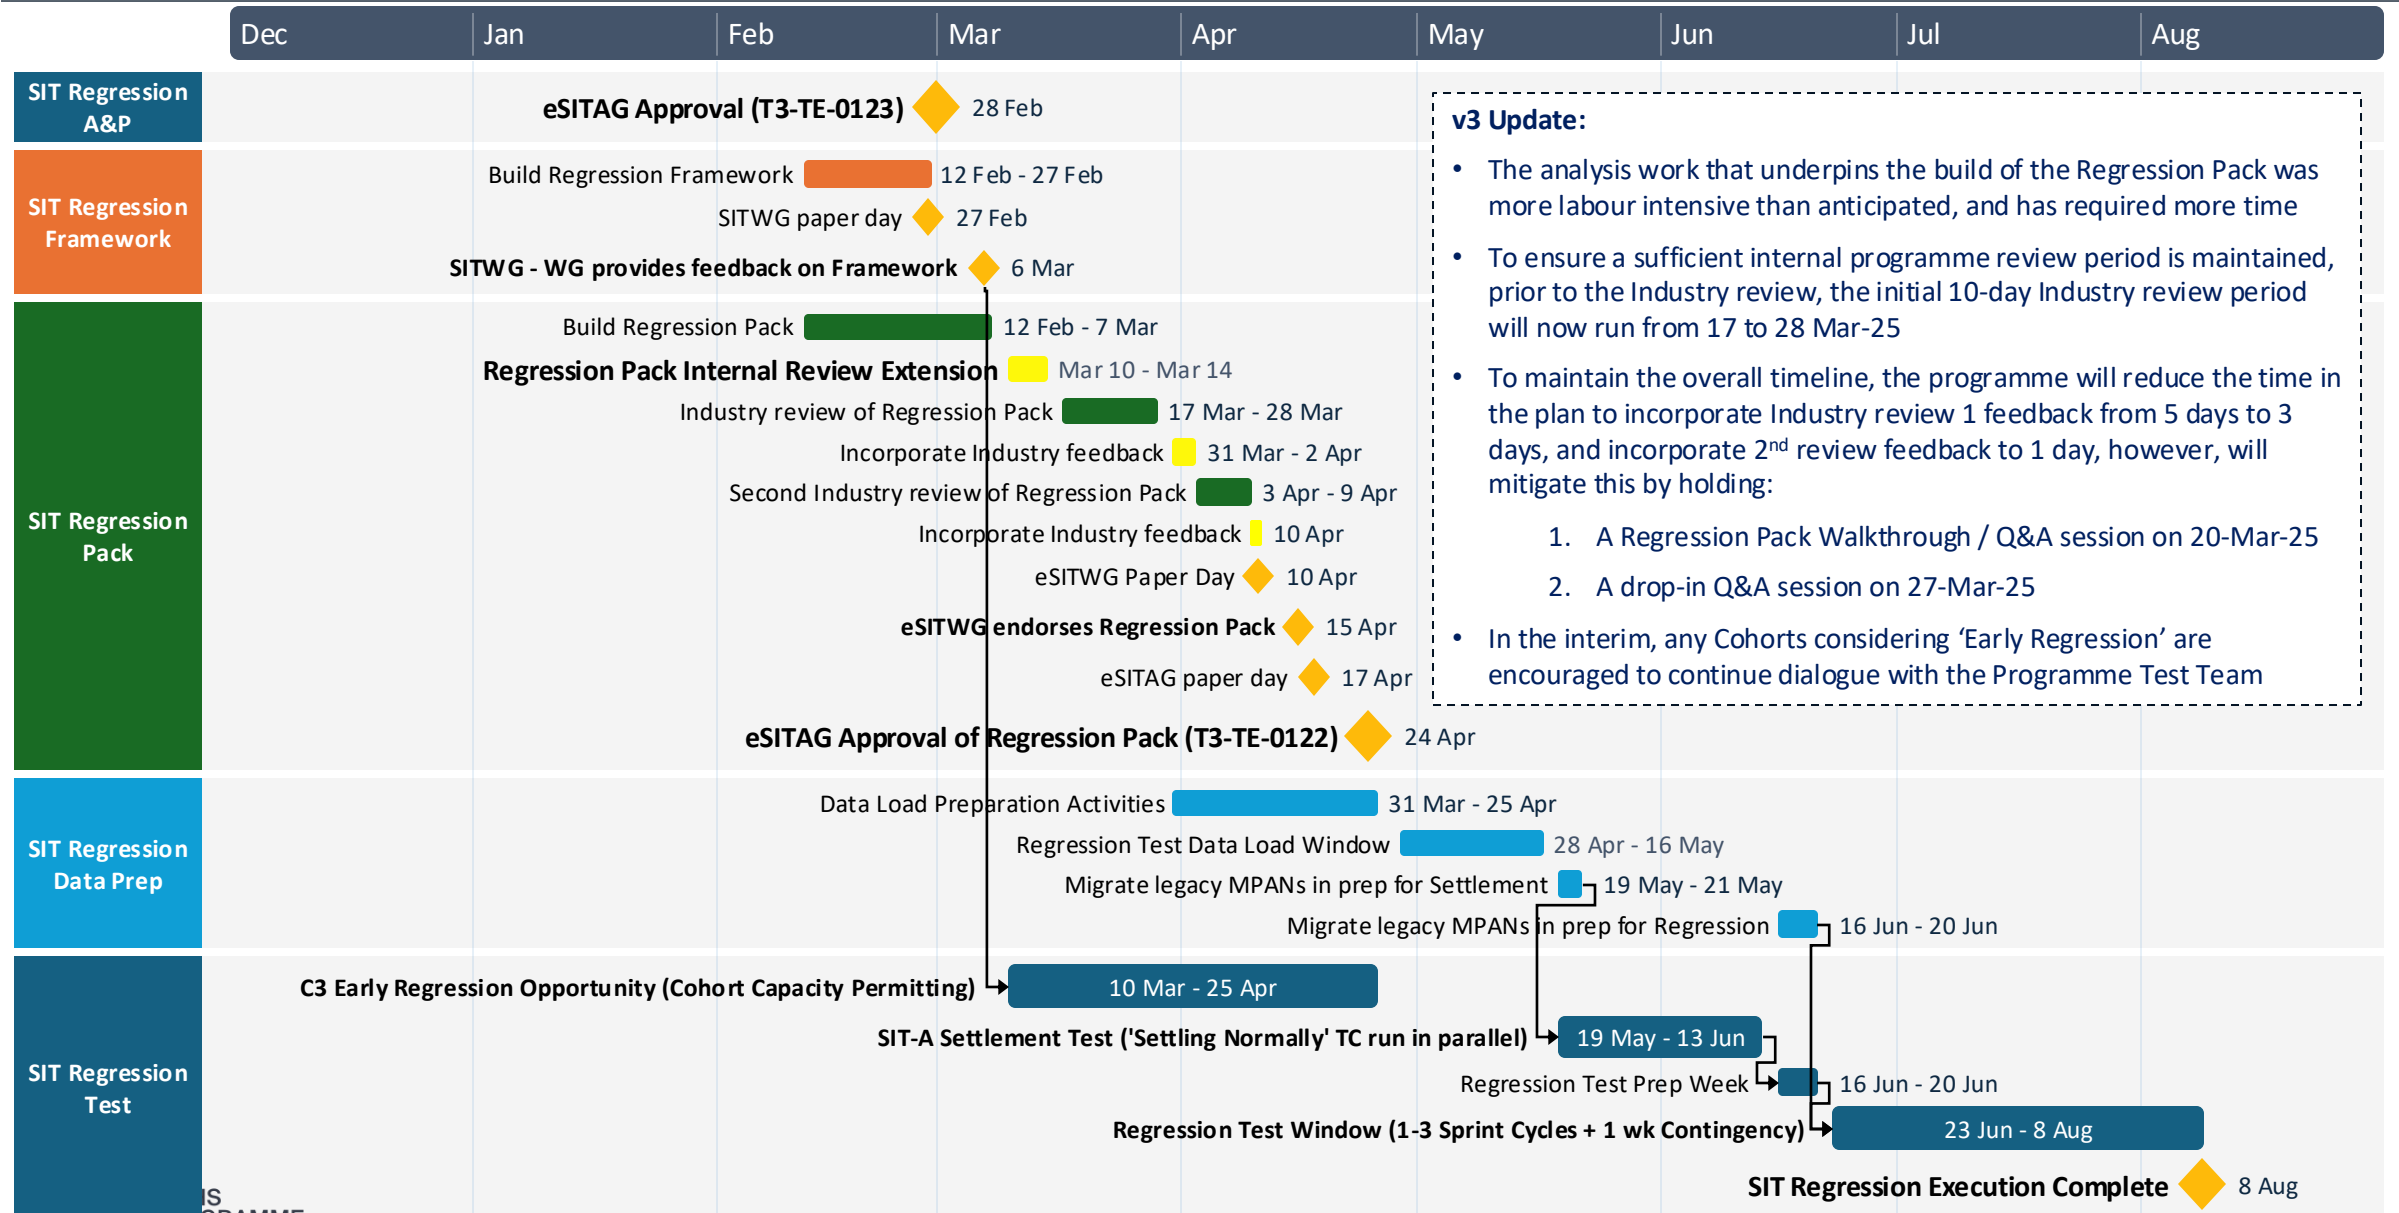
Dec Jan Feb Mar Apr May Jun Jul Aug

SIT Regression A&P

eSITAG Approval (T3-TE-0123) 28 Feb

SIT Regression Framework

Build Regression Framework 12 Feb - 27 Feb

SITWG paper day 27 Feb

SITWG - WG provides feedback on Framework 6 Mar

SIT Regression Pack

Build Regression Pack 12 Feb - 7 Mar

Regression Pack Internal Review Extension Mar 10 - Mar 14

Industry review of Regression Pack 17 Mar - 28 Mar

Incorporate Industry feedback 31 Mar - 2 Apr

Second Industry review of Regression Pack 3 Apr - 9 Apr

Incorporate Industry feedback 10 Apr

eSITWG Paper Day 10 Apr

eSITWG endorses Regression Pack 15 Apr

eSITAG paper day 17 Apr

eSITAG Approval of Regression Pack (T3-TE-0122) 24 Apr

v3 Update:

• The analysis work that underpins the build of the Regression Pack was more labour intensive than anticipated, and has required more time

• To ensure a sufficient internal programme review period is maintained, prior to the Industry review, the initial 10-day Industry review period will now run from 17 to 28 Mar-25

• To maintain the overall timeline, the programme will reduce the time in the plan to incorporate Industry review 1 feedback from 5 days to 3 days, and incorporate 2$^{nd}$ review feedback to 1 day, however, will mitigate this by holding:

1. A Regression Pack Walkthrough / Q&A session on 20-Mar-25

2. A drop-in Q&A session on 27-Mar-25

• In the interim, any Cohorts considering ‘Early Regression’ are encouraged to continue dialogue with the Programme Test Team

SIT Regression Data Prep

Data Load Preparation Activities 31 Mar - 25 Apr

Regression Test Data Load Window 28 Apr - 16 May

Migrate legacy MPANs in prep for Settlement 19 May - 21 May

Migrate legacy MPANs in prep for Regression 16 Jun - 20 Jun

SIT Regression Test

C3 Early Regression Opportunity (Cohort Capacity Permitting) 10 Mar - 25 Apr

SIT-A Settlement Test ('Settling Normally' TC run in parallel) 19 May - 13 Jun

Regression Test Prep Week 16 Jun - 20 Jun

Regression Test Window (1-3 Sprint Cycles + 1 wk Contingency) 23 Jun - 8 Aug

SIT Regression Execution Complete 8 Aug

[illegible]